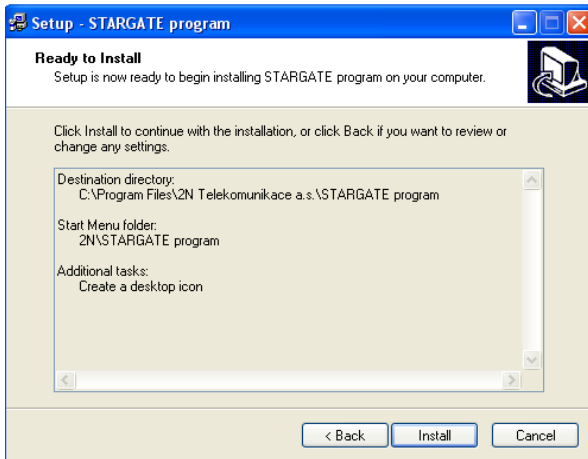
Setup - STARGATE program

Ready to Install
Setup is now ready to begin installing STARGATE program on your computer.

Click Install to continue with the installation, or click Back if you want to review or change any settings.

Destination directory:
C:\Program Files\2N Telekomunikace a.s.\STARGATE program

Start Menu folder:
2N\STARGATE program

Additional tasks:
Create a desktop icon

< Back
Install
Cancel